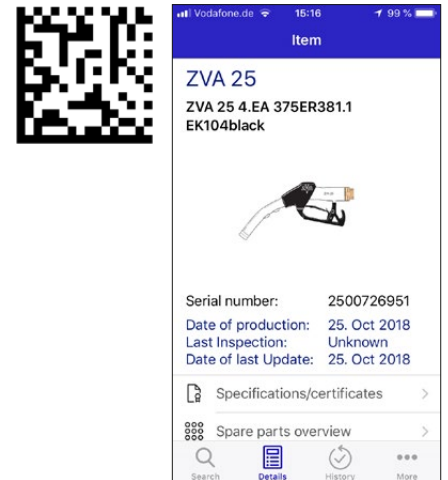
Vodafone.de 15:16 99 %
Item
ZVA 25
ZVA 25 4.EA 375ER381.1 EK104black
ZVA
Serial number: 2500726951
Date of production: 25. Oct 2018
Last Inspection: Unknown
Date of last Update: 25. Oct 2018
Specifications/certificates
Spare parts overview
Search
Details
History
More